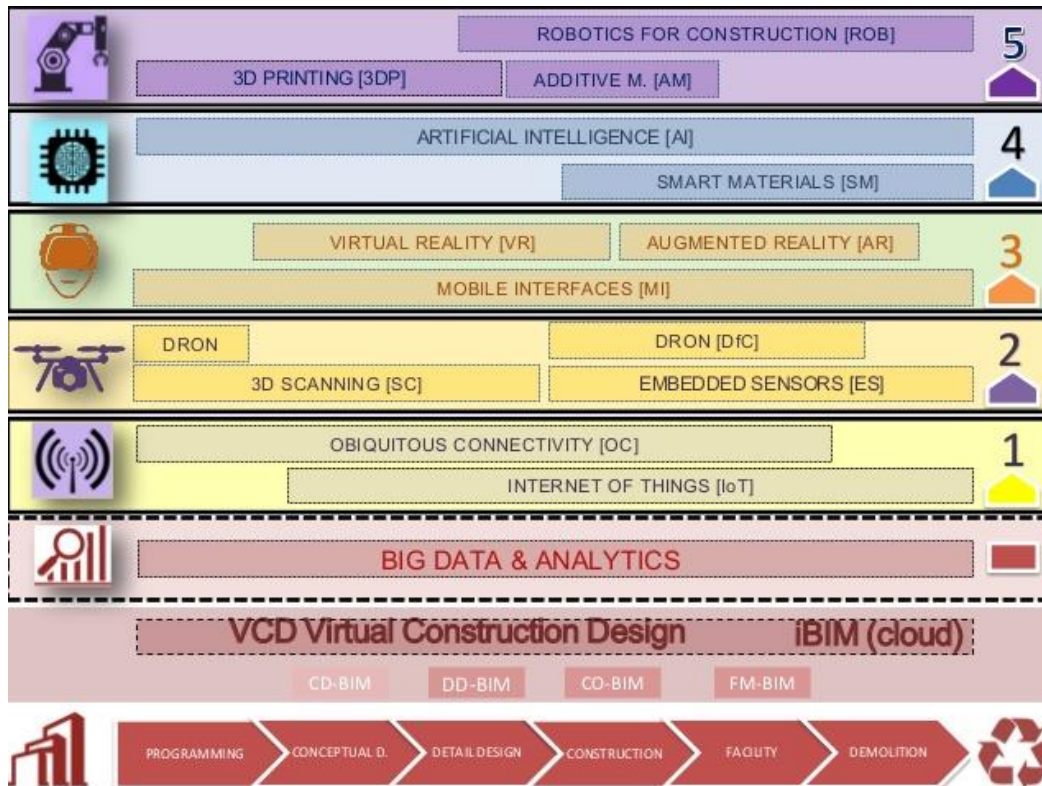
ROBOTICS FOR CONSTRUCTION [ROB]

5

3D PRINTING [3DP]

ADDITIVE M. [AM]

ARTIFICIAL INTELLIGENCE [AI]

4

SMART MATERIALS [SM]

VIRTUAL REALITY [VR]

AUGMENTED REALITY [AR]

3

MOBILE INTERFACES [MI]

DRON

DRON [DfC]

2

3D SCANNING [SC]

EMBEDDED SENSORS [ES]

OBIQUITOUS CONNECTIVITY [OC]

1

INTERNET OF THINGS [IoT]

BIG DATA & ANALYTICS

VCD Virtual Construction Design

iBIM (cloud)

CD-BIM

DD-BIM

CO-BIM

FM-BIM

PROGRAMMING

CONCEPTUAL D.

DETAIL DESIGN

CONSTRUCTION

FACILITY

DEMOLITION